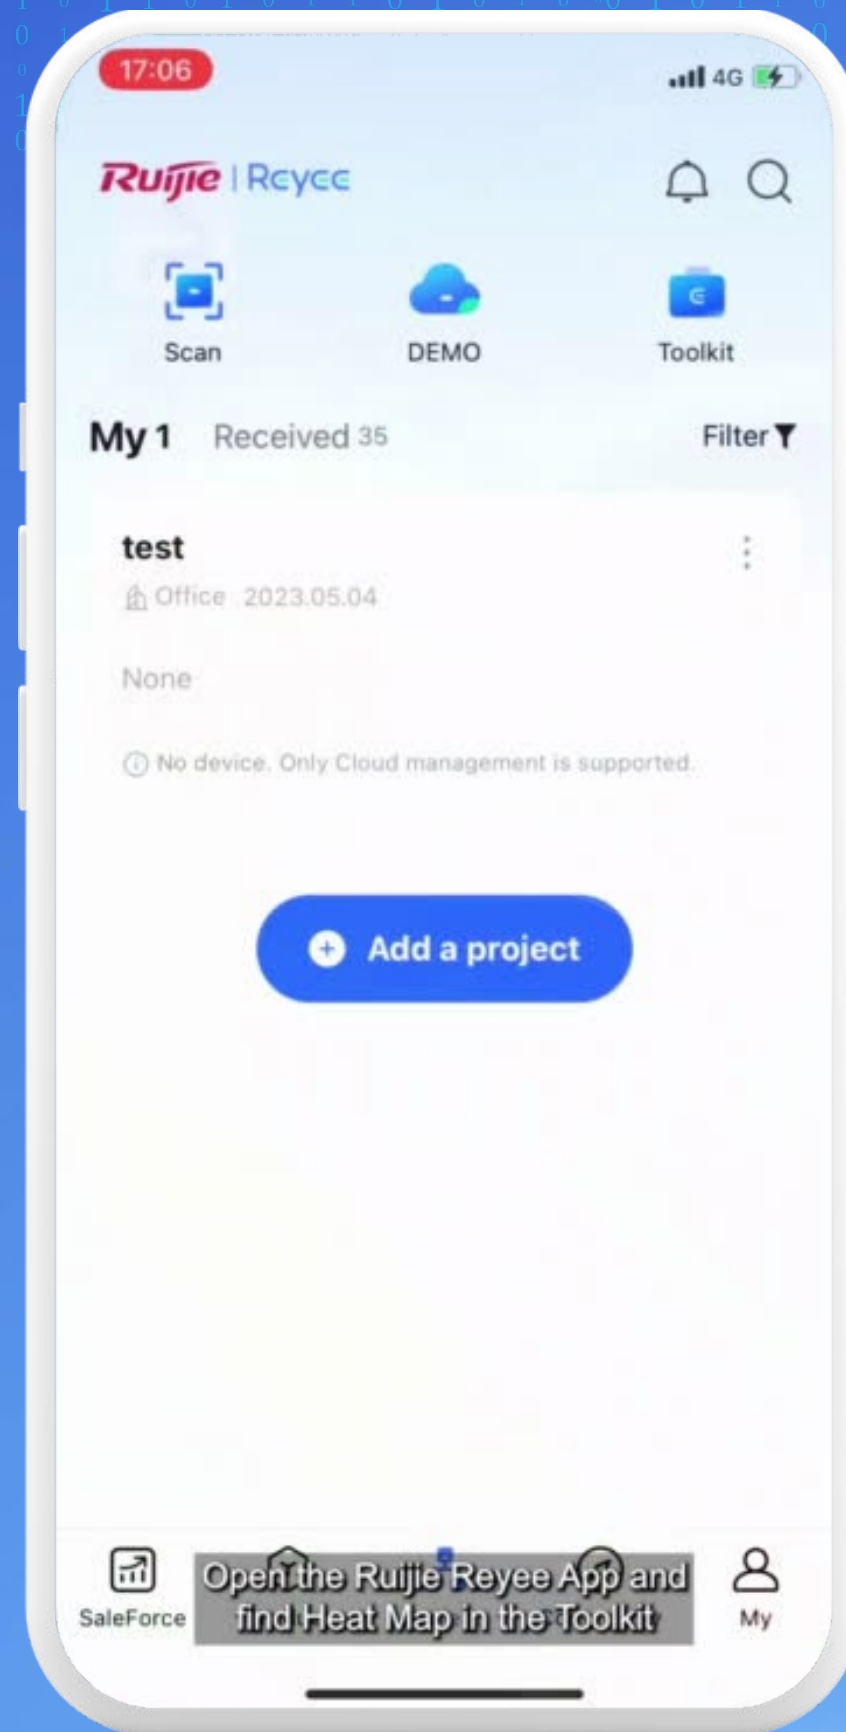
17:06

4G

Ruijie | Reyee

Scan

DEMO

Toolkit

My 1 Received 35

Filter

test

Office 2023.05.04

None

No device. Only Cloud management is supported.

Add a project

SaleForce

Open the Ruijie Reyee App and find Heat Map in the Toolkit

My